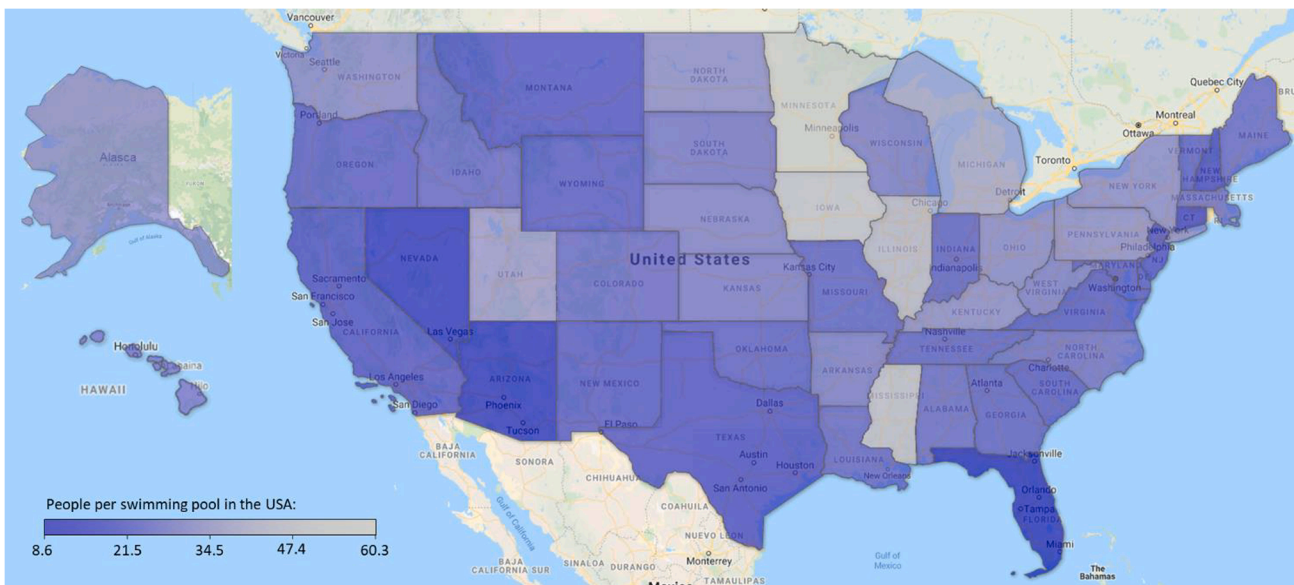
Vancouver
Seattle
WASHINGTON
Portland
OREGON
IDAHO
MONTANA
WYOMING
NORTH DAKOTA
SOUTH DAKOTA
NEBRASKA
MINNESOTA
Minneapolis
WISCONSIN
MICHIGAN
IOWA
Chicago
ILLINOIS
INDIANA
Indianapolis
OHIO
Detroit
Toronto
Ottawa
Montreal
Quebec City
MAINE
VERMONT
NEW HAMPSHIRE
MASSACHUSETTS
NEW YORK
PENNSYLVANIA
CT
New York
Philadelphia
NJ
MARYLAND
Washington
WEST VIRGINIA
VIRGINIA
KENTUCKY
Nashville
TENNESSEE
NORTH CAROLINA
Charlotte
SOUTH CAROLINA
Atlanta
GEORGIA
ALABAMA
MISSISSIPPI
Jacksonville
Orlando
Tampa
FLORIDA
Miami
The Bahamas
Alaska
Gulf of Alaska
Honolulu
HAWAII
Hilo
NEVADA
UTAH
COLORADO
United States
Kansas City
KANSAS
MISSOURI
Sacramento
San Francisco
San Jose
CALIFORNIA
Las Vegas
Los Angeles
San Diego
ARIZONA
Phoenix
Tucson
NEW MEXICO
OKLAHOMA
ARKANSAS
El Paso
Dallas
TEXAS
Austin
Houston
San Antonio
LOUISIANA
New Orleans
BAJA CALIFORNIA
SONORA
CHIHUAHUA
COAHUILA
NUEVO LEON
Monterrey
Gulf of California
BAJA CALIFORNIA SUR
SINALOA
DURANGO
TAMAULIPAS
Mexico
Gulf of Mexico
People per swimming pool in the USA:
8.6
21.5
34.5
47.4
60.3